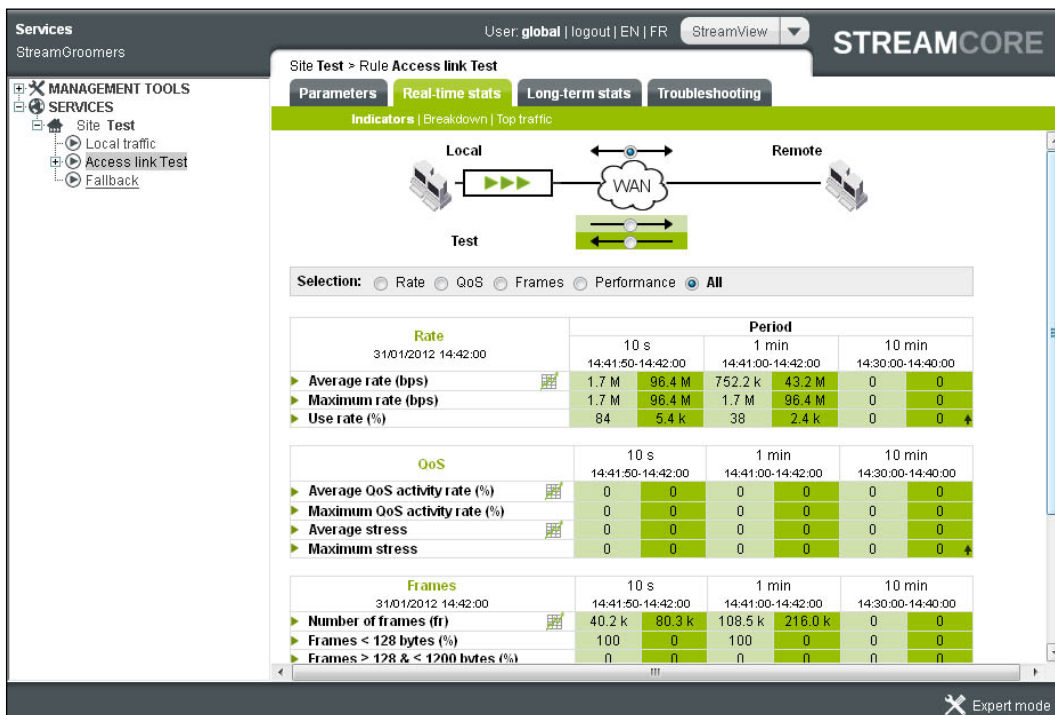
Services
StreamGroomers

User: global | logout | EN | FR StreamView

STREAMCORE

MANAGEMENT TOOLS
SERVICES
Site Test
Local traffic
Access link Test
Fallback

Site Test > Rule Access link Test

Parameters | Real-time stats | Long-term stats | Troubleshooting

Indicators | Breakdown | Top traffic

Local
WAN
Remote
Test

Selection: Rate QoS Frames Performance All

| Rate<br>31/01/2012 14:42:00 | Period | | | | | |
|---|---|---|---|---|---|---|
| | 10 s<br>14:41:50-14:42:00 | | 1 min<br>14:41:00-14:42:00 | | 10 min<br>14:30:00-14:40:00 | |
| Average rate (bps) | 1.7 M | 96.4 M | 752.2 k | 43.2 M | 0 | 0 |
| Maximum rate (bps) | 1.7 M | 96.4 M | 1.7 M | 96.4 M | 0 | 0 |
| Use rate (%) | 84 | 5.4 k | 38 | 2.4 k | 0 | 0 |

| QoS | 10 s<br>14:41:50-14:42:00 | | 1 min<br>14:41:00-14:42:00 | | 10 min<br>14:30:00-14:40:00 | |
|---|---|---|---|---|---|---|
| Average QoS activity rate (%) | 0 | 0 | 0 | 0 | 0 | 0 |
| Maximum QoS activity rate (%) | 0 | 0 | 0 | 0 | 0 | 0 |
| Average stress | 0 | 0 | 0 | 0 | 0 | 0 |
| Maximum stress | 0 | 0 | 0 | 0 | 0 | 0 |

| Frames<br>31/01/2012 14:42:00 | 10 s<br>14:41:50-14:42:00 | | 1 min<br>14:41:00-14:42:00 | | 10 min<br>14:30:00-14:40:00 | |
|---|---|---|---|---|---|---|
| Number of frames (fr) | 40.2 k | 80.3 k | 108.5 k | 216.0 k | 0 | 0 |
| Frames < 128 bytes (%) | 100 | 0 | 100 | 0 | 0 | 0 |
| Frames > 128 & < 1200 bytes (%) | 0 | 0 | 0 | 0 | 0 | 0 |

Expert mode